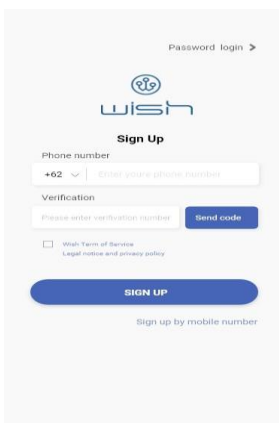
Password login >

wish

Sign Up

Phone number

+62

Enter youre phone number

Verification

Please enter verification number

Send code

Wish Term of Service

Legal notice and privacy policy

SIGN UP

Sign up by mobile number